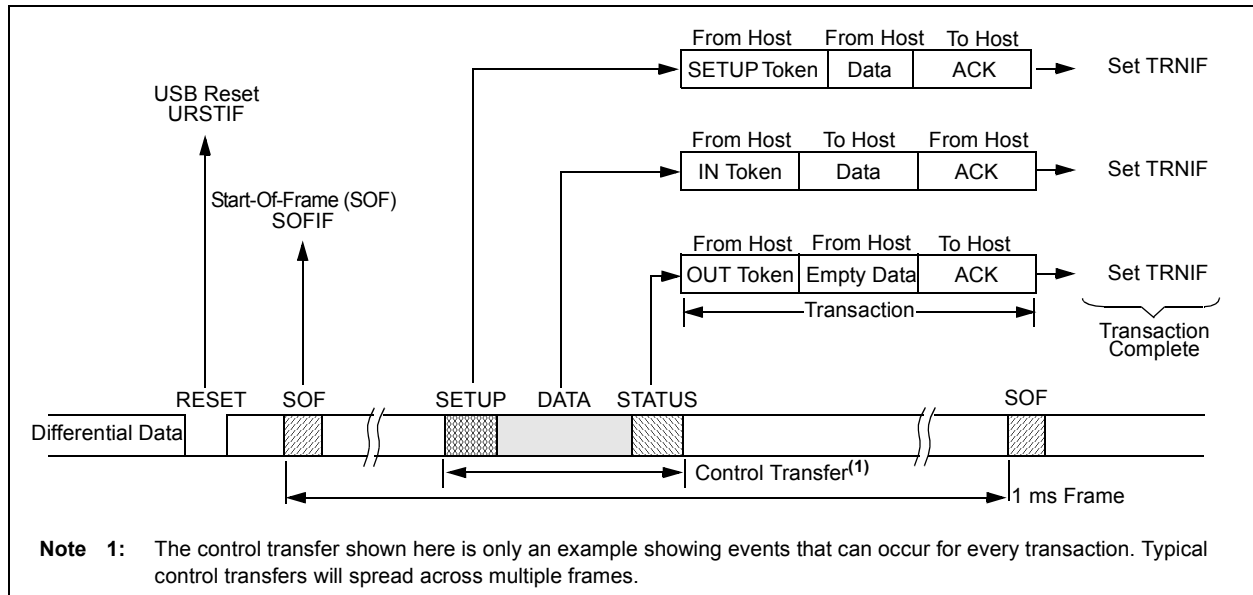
From Host From Host To Host

SETUP Token | Data | ACK

Set TRNIF

USB Reset
URSTIF

From Host To Host From Host

IN Token | Data | ACK

Set TRNIF

Start-Of-Frame (SOF)
SOFIF

From Host From Host To Host

OUT Token | Empty Data | ACK

Set TRNIF

Transaction

Transaction
Complete

RESET SOF SETUP DATA STATUS SOF

Differential Data

Control Transfer$^{(1)}$

1 ms Frame

Note 1: The control transfer shown here is only an example showing events that can occur for every transaction. Typical control transfers will spread across multiple frames.